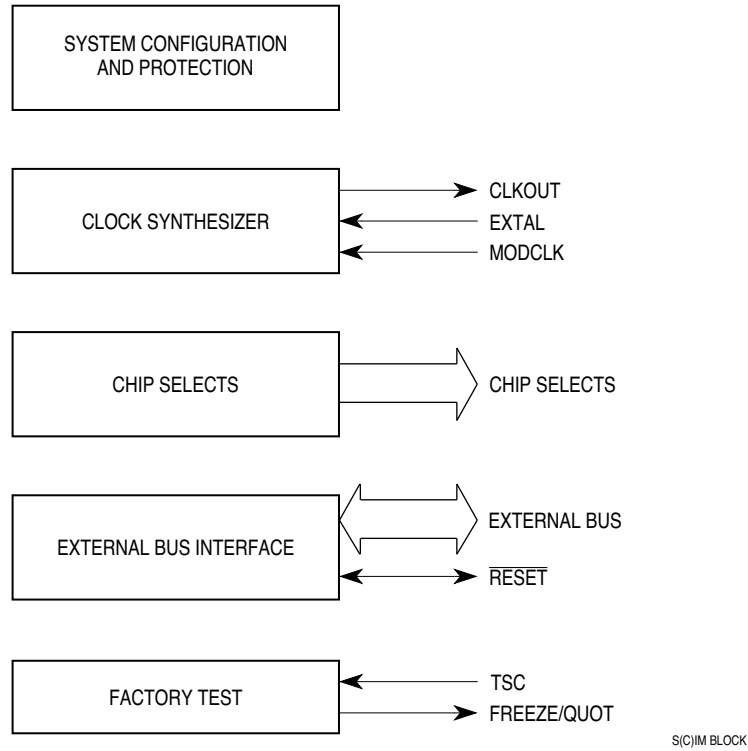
SYSTEM CONFIGURATION AND PROTECTION

CLOCK SYNTHESIZER

CLKOUT

EXTAL

MODCLK

CHIP SELECTS

CHIP SELECTS

EXTERNAL BUS INTERFACE

EXTERNAL BUS

$\overline{\text{RESET}}$

FACTORY TEST

TSC

FREEZE/QUOT

S(C)IM BLOCK